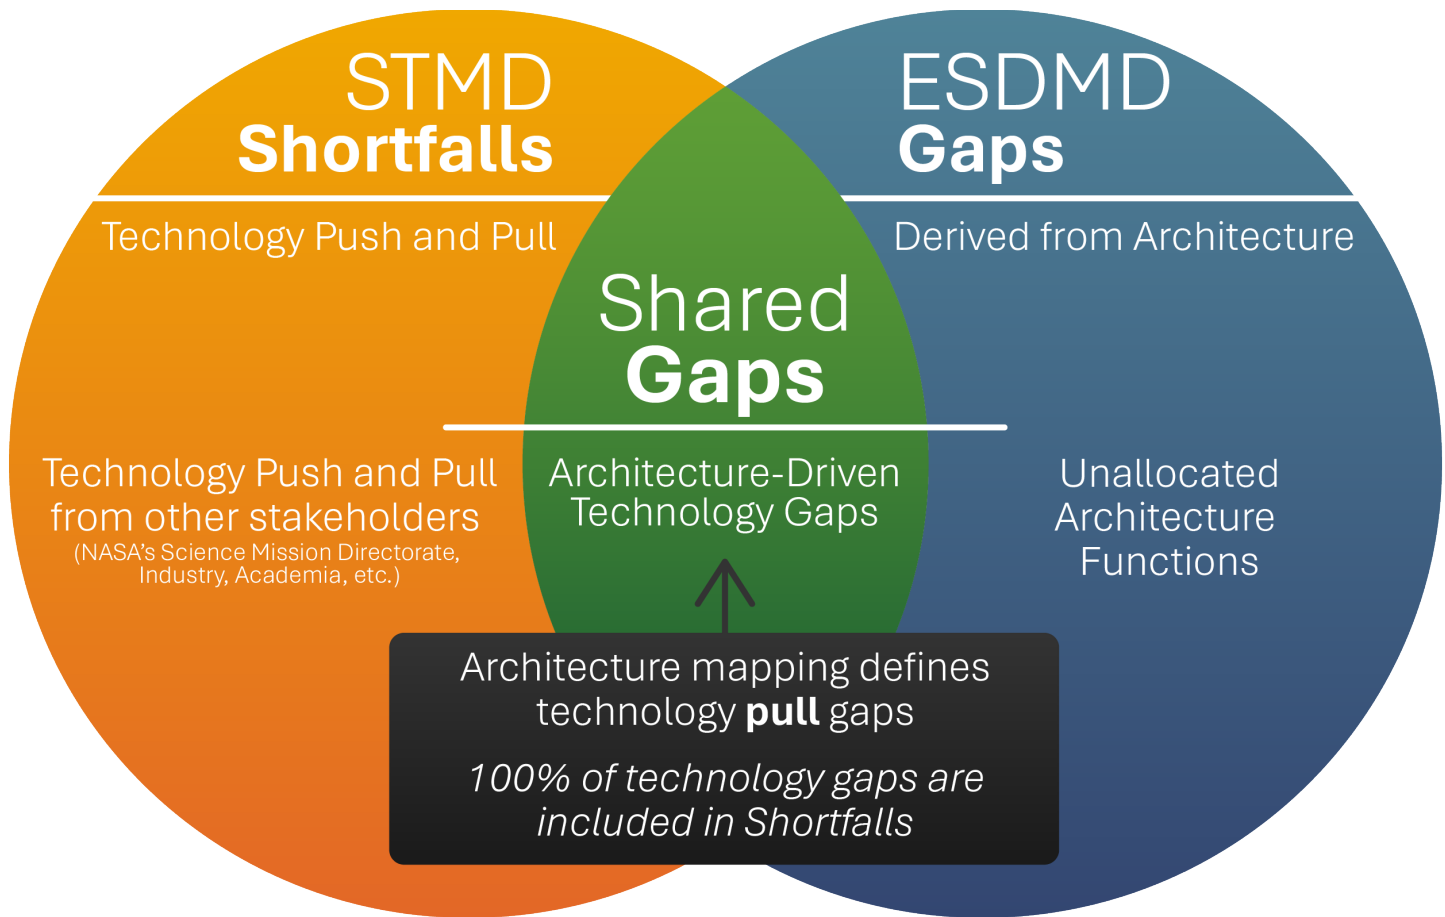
STMD
Shortfalls

ESDMD
Gaps

Technology Push and Pull

Derived from Architecture

Shared
Gaps

Technology Push and Pull from other stakeholders
(NASA's Science Mission Directorate, Industry, Academia, etc.)

Architecture-Driven Technology Gaps

Unallocated Architecture Functions

Architecture mapping defines technology **pull** gaps

*100% of technology gaps are included in Shortfalls*